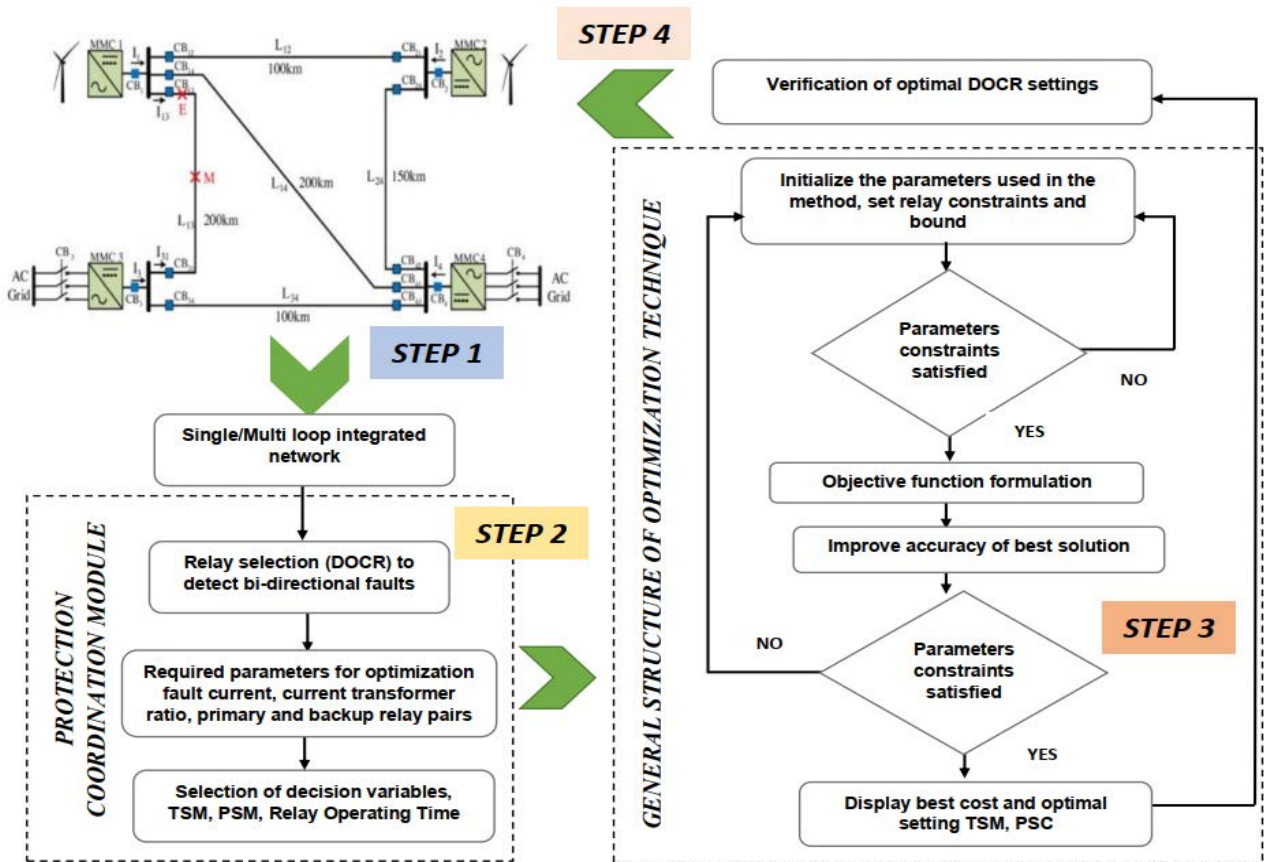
MMC1
$I_1$
$CB_{12}$
$CB_{14}$
$CB_1$
$I_{13}$
E
$L_{12}$
100km
$CB_{21}$
$CB_2$
$I_2$
MMC2
M
$L_{14}$ 200km
$L_{24}$ 150km
$L_{13}$ 200km
AC Grid
$CB_3$
MMC3
$I_3$
$I_{31}$
$CB_{31}$
$CB_3$
$CB_{34}$
$L_{34}$
100km
$CB_{42}$
$CB_{41}$
$CB_{43}$
$I_4$
MMC4
$CB_4$
$CB_4$
AC Grid

STEP 4

Verification of optimal DOCR settings

STEP 1

Single/Multi loop integrated network

PROTECTION COORDINATION MODULE

STEP 2

Relay selection (DOCR) to detect bi-directional faults

Required parameters for optimization fault current, current transformer ratio, primary and backup relay pairs

Selection of decision variables, TSM, PSM, Relay Operating Time

GENERAL STRUCTURE OF OPTIMIZATION TECHNIQUE

Initialize the parameters used in the method, set relay constraints and bound

Parameters constraints satisfied

NO

YES

Objective function formulation

Improve accuracy of best solution

STEP 3

NO

Parameters constraints satisfied

YES

Display best cost and optimal setting TSM, PSC